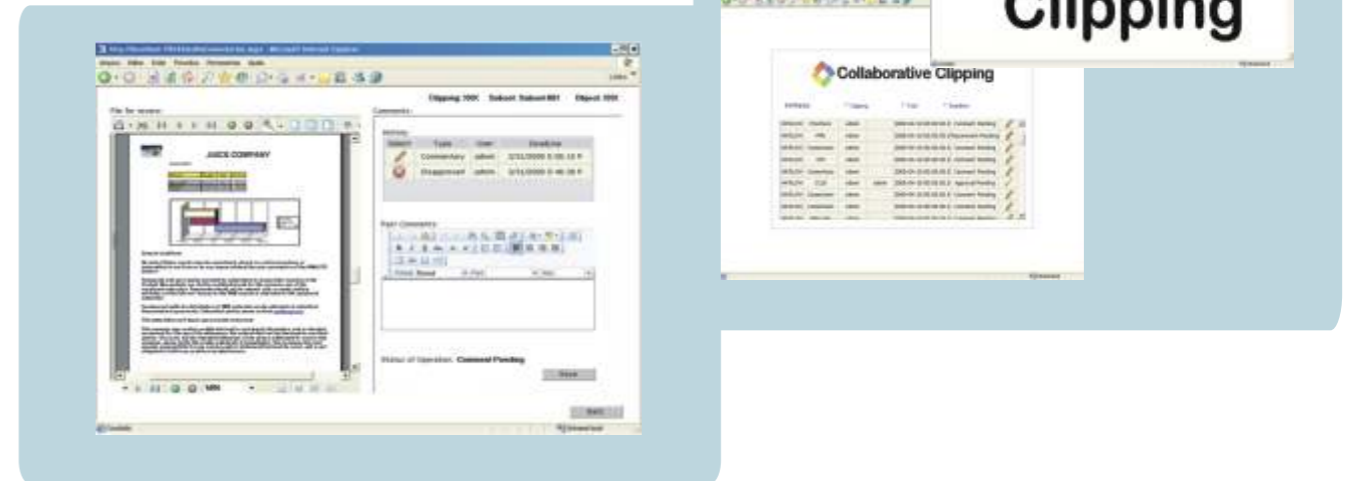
Clipping

Collaborative Clipping

Clipping 300C Subset Subset001 Object 300

File for review:

Comments:

History

| Select | Type | User | DateTime |
|---|---|---|---|
| | Commentary | admin | 3/31/2009 5:38:15 P |
| | Disapproval | admin | 3/31/2009 5:46:38 P |

Post Comments:

JUICE COMPANY

Status of Operation: Comment Pending

Save

Back

Links